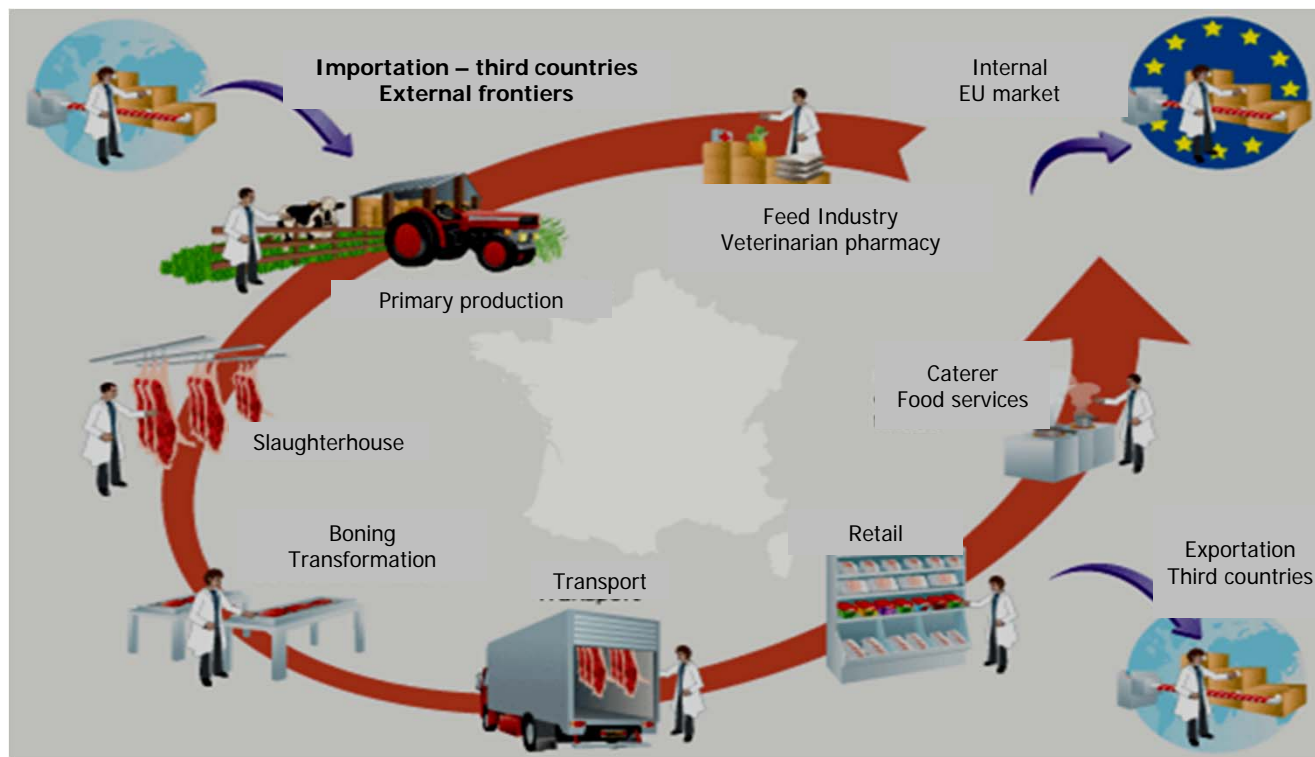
Importation – third countries
External frontiers

Internal
EU market

Feed Industry
Veterinarian pharmacy

Primary production

Caterer
Food services

Slaughterhouse

Boning
Transformation

Retail

Exportation
Third countries

Transport